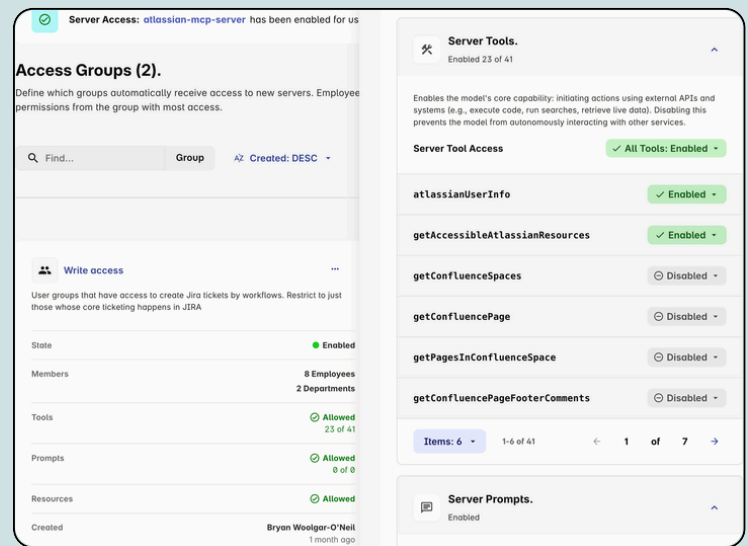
Server Access: atlassian-mcp-server has been enabled for us

Access Groups (2).

Define which groups automatically receive access to new servers. Employee permissions from the group with most access.

Find... Group AZ Created: DESC

Write access ···

User groups that have access to create Jira tickets by workflows. Restrict to just those whose core ticketing happens in JIRA

| | |
|---|---|
| State | Enabled |
| Members | 8 Employees 2 Departments |
| Tools | Allowed 23 of 41 |
| Prompts | Allowed 0 of 0 |
| Resources | Allowed |
| Created | Bryan Woolgar-O'Neil 1 month ago |

Server Tools.
Enabled 23 of 41

Enables the model's core capability: initiating actions using external APIs and systems (e.g., execute code, run searches, retrieve live data). Disabling this prevents the model from autonomously interacting with other services.

| | |
|---|---|
| Server Tool Access | All Tools: Enabled |
| atlassianUserInfo | Enabled |
| getAccessibleAtlassianResources | Enabled |
| getConfluenceSpaces | Disabled |
| getConfluencePage | Disabled |
| getPagesInConfluenceSpace | Disabled |
| getConfluencePageFooterComments | Disabled |

Items: 6 1-6 of 41 ← 1 of 7 →

Server Prompts.
Enabled